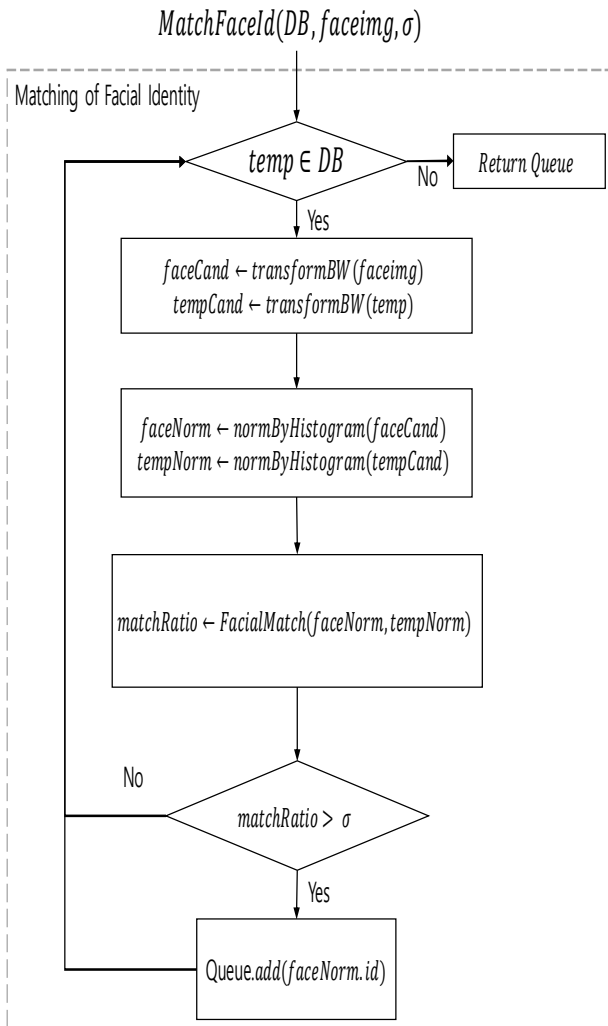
$MatchFaceId(DB, faceimg, \sigma)$

Matching of Facial Identity

$temp \in DB$

No

$Return\ Queue$

Yes

$faceCand \leftarrow transformBW(faceimg)$
$tempCand \leftarrow transformBW(temp)$

$faceNorm \leftarrow normByHistogram(faceCand)$
$tempNorm \leftarrow normByHistogram(tempCand)$

$matchRatio \leftarrow FacialMatch(faceNorm, tempNorm)$

No

$matchRatio > \sigma$

Yes

Queue.$add(faceNorm.id)$